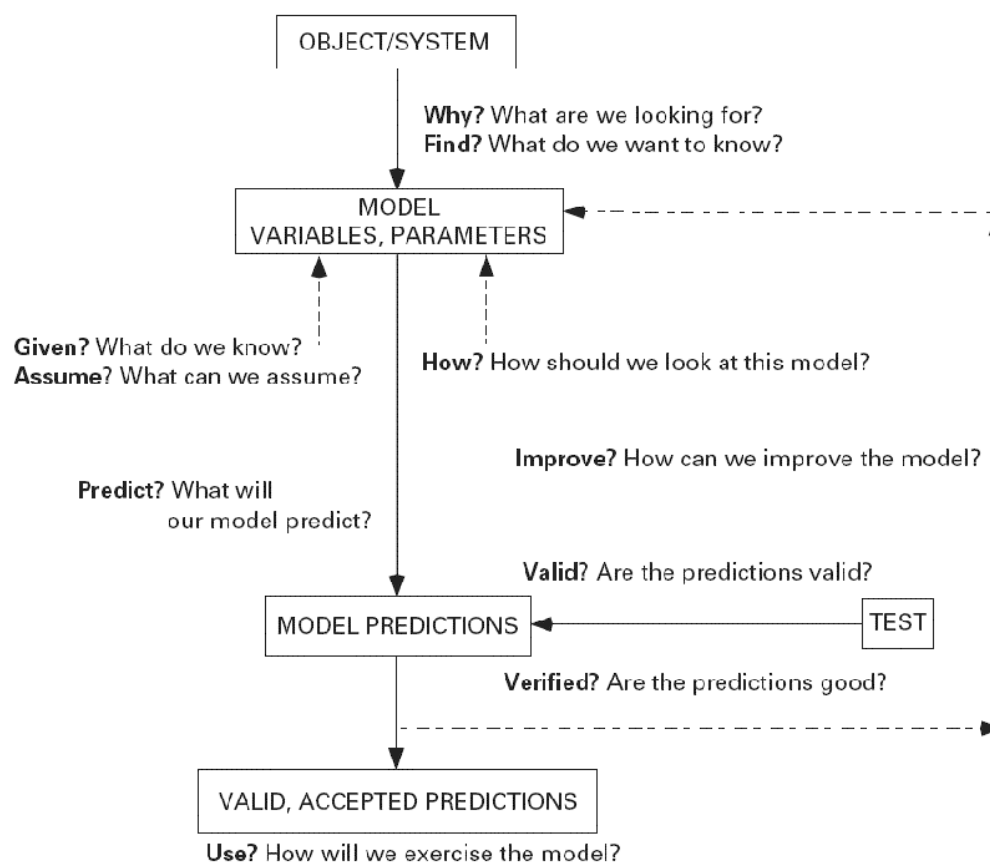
OBJECT/SYSTEM

**Why?** What are we looking for?
**Find?** What do we want to know?

MODEL
VARIABLES, PARAMETERS

**Given?** What do we know?
**Assume?** What can we assume?

**How?** How should we look at this model?

**Improve?** How can we improve the model?

**Predict?** What will our model predict?

**Valid?** Are the predictions valid?

MODEL PREDICTIONS

TEST

**Verified?** Are the predictions good?

VALID, ACCEPTED PREDICTIONS

**Use?** How will we exercise the model?